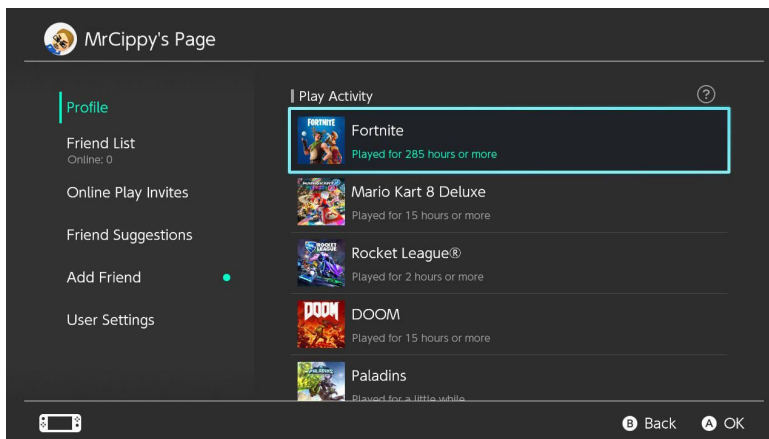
MrCippy's Page

Profile

Friend List
Online: 0

Online Play Invites

Friend Suggestions

Add Friend

User Settings

Play Activity

?

FORTNITE

Fortnite
Played for 285 hours or more

Mario Kart 8 Deluxe
Played for 15 hours or more

ROCKET LEAGUE

Rocket League®
Played for 2 hours or more

DOOM

DOOM
Played for 15 hours or more

Paladins
Played for a little while

B Back A OK